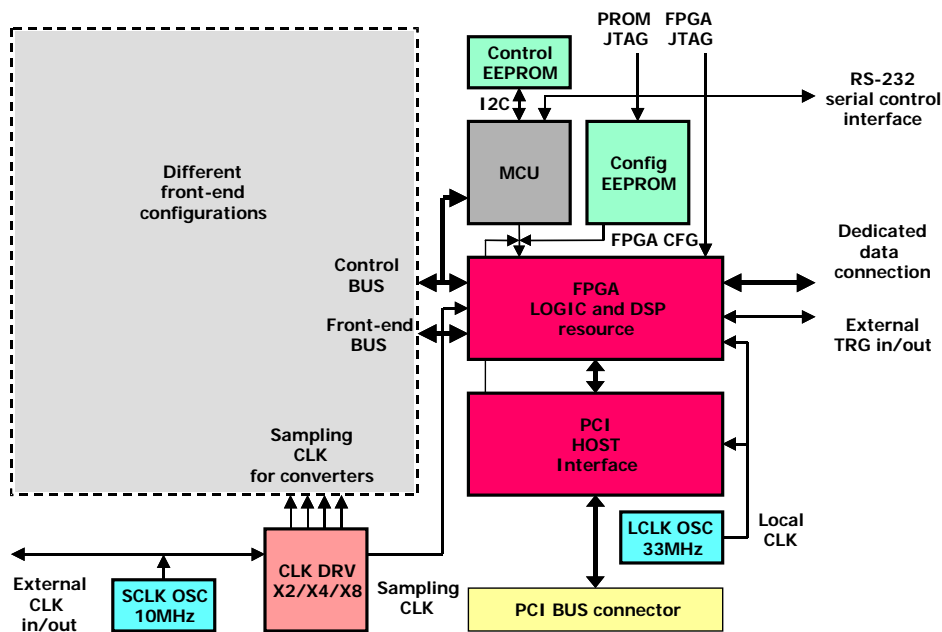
Different front-end configurations

Control EEPROM

PROM JTAG

FPGA JTAG

I2C

RS-232 serial control interface

MCU

Config EEPROM

FPGA CFG

Dedicated data connection

Control BUS

Front-end BUS

FPGA LOGIC and DSP resource

External TRG in/out

PCI HOST Interface

Sampling CLK for converters

LCLK OSC 33MHz

Local CLK

CLK DRV X2/X4/X8

External CLK in/out

SCLK OSC 10MHz

Sampling CLK

PCI BUS connector